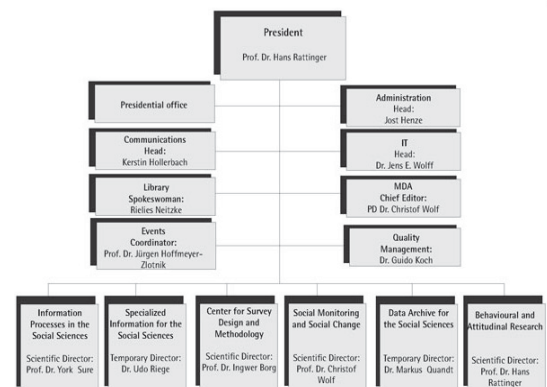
President
Prof. Dr. Hans Rattinger

Presidential office

Communications
Head:
Kerstin Hollerbach

Library
Spokeswoman:
Rielies Neitzke

Events
Coordinator:
Prof. Dr. Jürgen Hoffmeyer-Zlotnik

Administration
Head:
Jost Henze

IT
Head:
Dr. Jens E. Wolff

MDA
Chief Editor:
PD Dr. Christof Wolf

Quality Management:
Dr. Guido Koch

Information Processes in the Social Sciences
Scientific Director:
Prof. Dr. York Sure

Specialized Information for the Social Sciences
Temporary Director:
Dr. Udo Riege

Center for Survey Design and Methodology
Scientific Director:
Prof. Dr. Ingwer Borg

Social Monitoring and Social Change
Scientific Director:
Prof. Dr. Christof Wolf

Data Archive for the Social Sciences
Temporary Director:
Dr. Markus Quandt

Behavioural and Attitudinal Research
Scientific Director:
Prof. Dr. Hans Rattinger